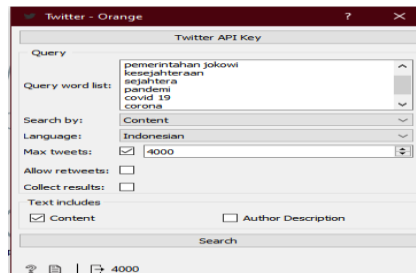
Twitter - Orange ? ✕

Twitter API Key

Query

Query word list:
pemerintahan jokowi
kesejahteraan
sejahtera
pandemi
covid 19
corona

Search by: Content

Language: Indonesian

Max tweets: 4000

Allow retweets:

Collect results:

Text includes

Content

Author Description

Search

4000